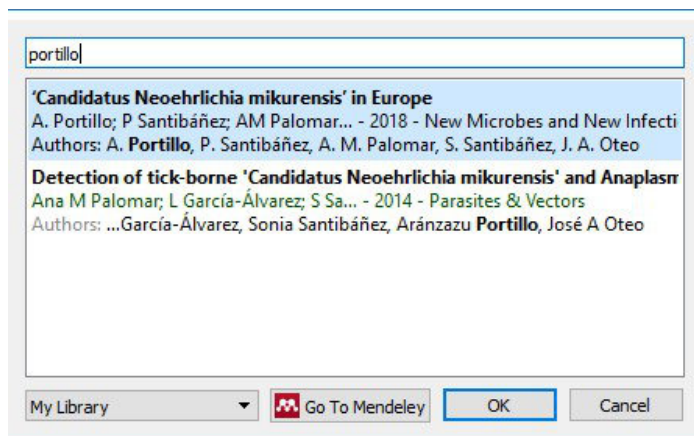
portillo

'Candidatus Neoehrlichia mikurensis' in Europe
A. Portillo; P Santibáñez; AM Palomar... - 2018 - New Microbes and New Infecti
Authors: A. Portillo, P. Santibáñez, A. M. Palomar, S. Santibáñez, J. A. Oteo

Detection of tick-borne 'Candidatus Neoehrlichia mikurensis' and Anaplasm
Ana M Palomar; L García-Álvarez; S Sa... - 2014 - Parasites & Vectors
Authors: ...García-Álvarez, Sonia Santibáñez, Aránzazu Portillo, José A Oteo

My Library
Go To Mendeley
OK
Cancel